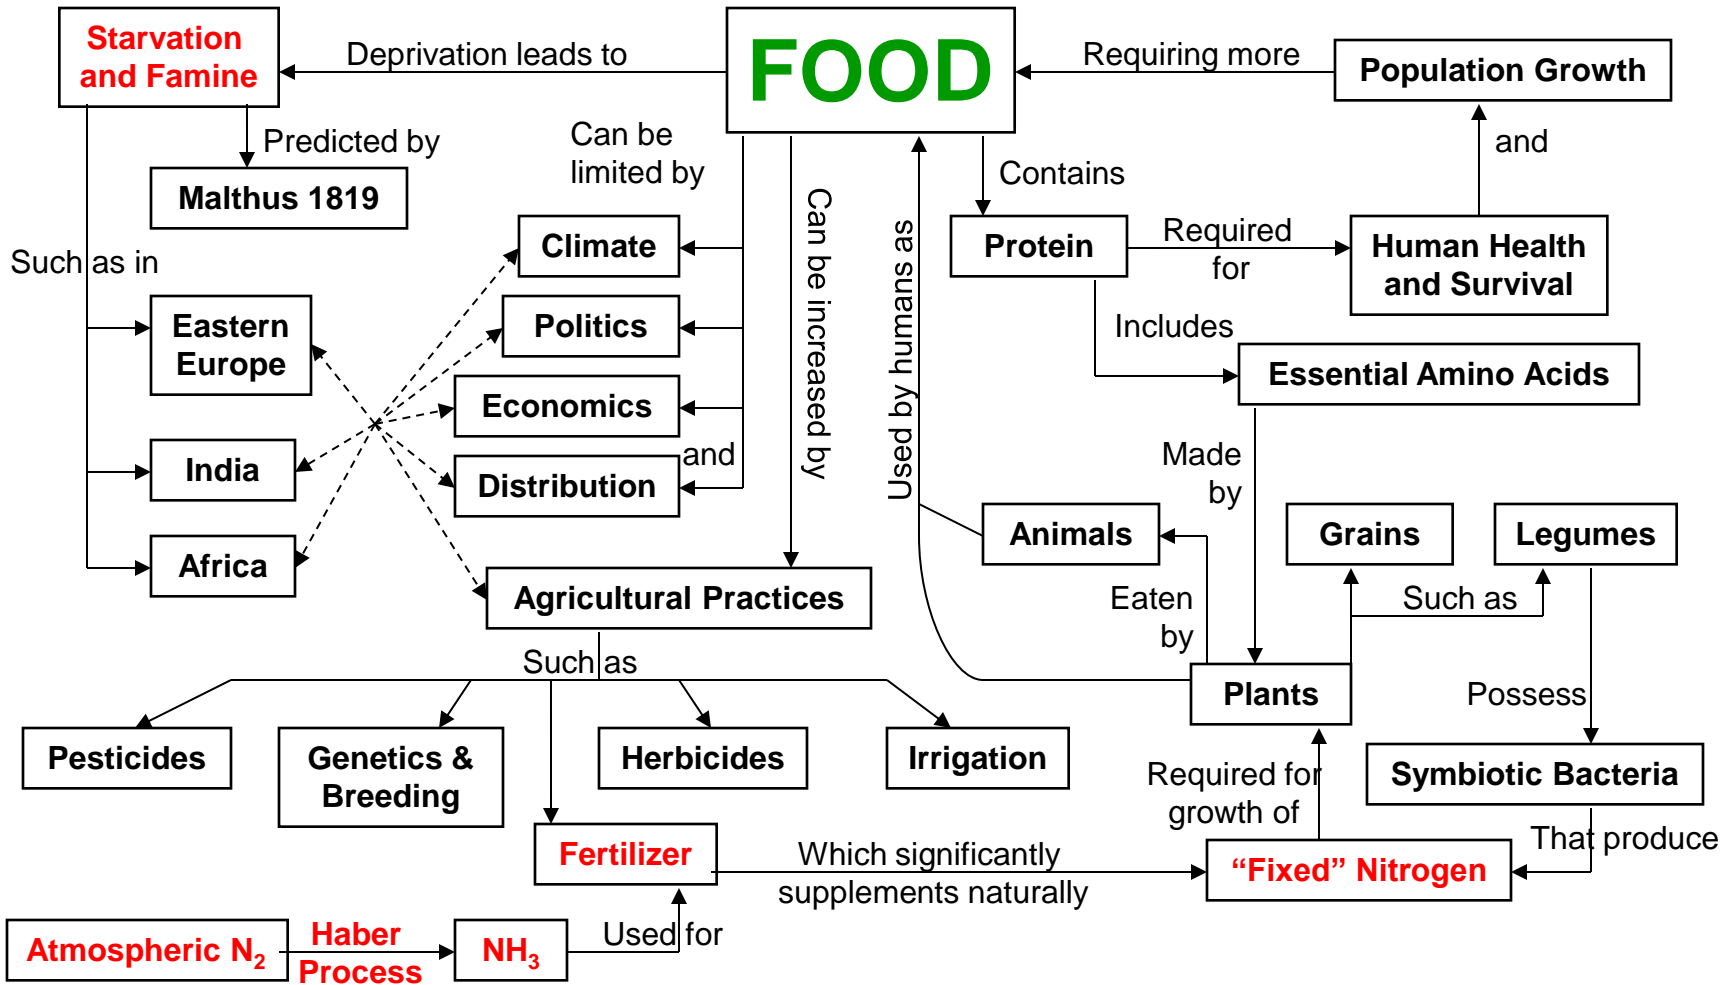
Starvation and Famine

Deprivation leads to

FOOD

Requiring more

Population Growth

Predicted by

Malthus 1819

Can be limited by

Can be increased by

Used by humans as

Contains

and

Such as in

Climate

Politics

Economics

Distribution

and

Protein

Required for

Human Health and Survival

Includes

Essential Amino Acids

Eastern Europe

India

Africa

Made by

Animals

Grains

Legumes

Eaten by

Such as

Agricultural Practices

Such as

Plants

Possess

Pesticides

Genetics & Breeding

Herbicides

Irrigation

Symbiotic Bacteria

Required for growth of

That produce

Fertilizer

Which significantly supplements naturally

“Fixed” Nitrogen

Atmospheric $N_2$

Haber Process

$NH_3$

Used for